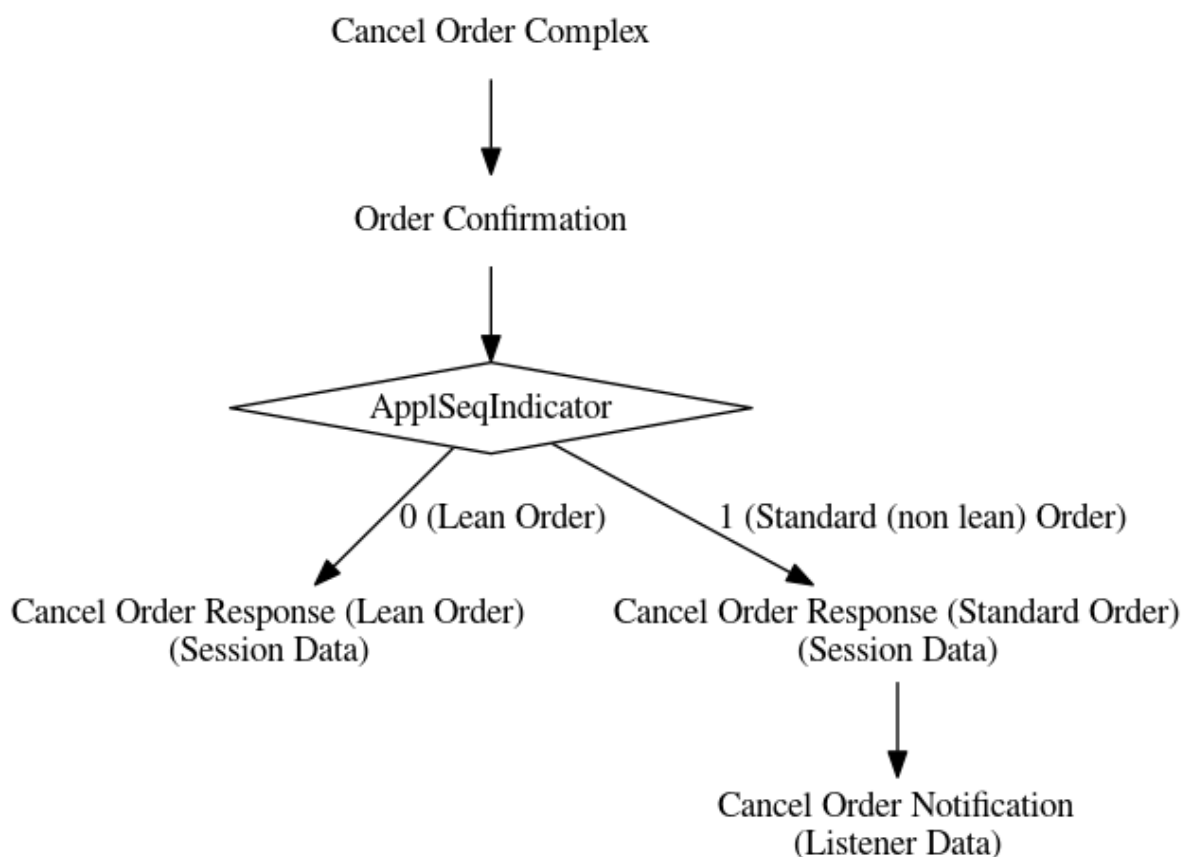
Cancel Order Complex

Order Confirmation

ApplSeqIndicator

0 (Lean Order)

1 (Standard (non lean) Order)

Cancel Order Response (Lean Order)
(Session Data)

Cancel Order Response (Standard Order)
(Session Data)

Cancel Order Notification
(Listener Data)